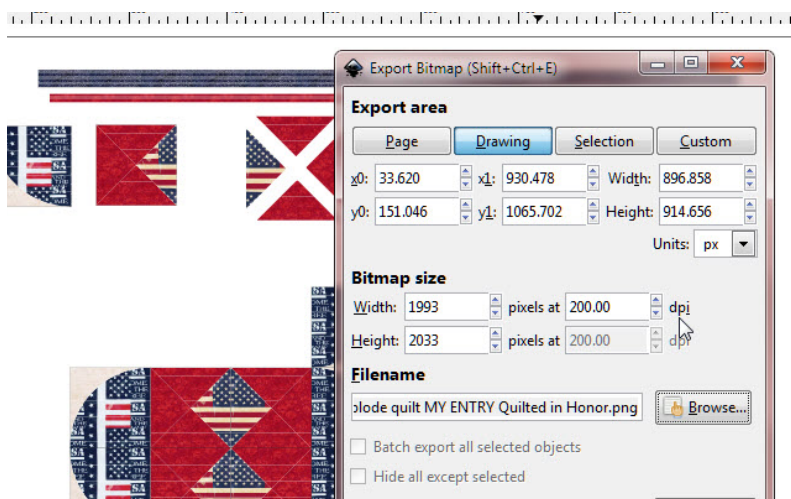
Export Bitmap (Shift+Ctrl+E)

Export area

Page | Drawing | Selection | Custom

x0: 33.620 x1: 930.478 Width: 896.858

y0: 151.046 y1: 1065.702 Height: 914.656

Units: px

Bitmap size

Width: 1993 pixels at 200.00 dpi

Height: 2033 pixels at 200.00 dpi

Filename

plode quilt MY ENTRY Quilted in Honor.png Browse...

Batch export all selected objects

Hide all except selected